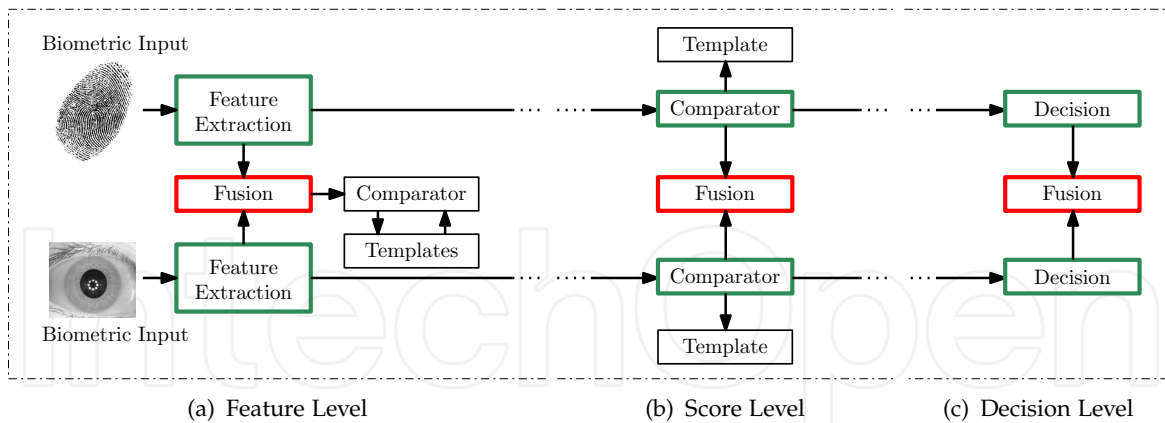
Biometric Input

Feature Extraction

Fusion

Comparator

Templates

Feature Extraction

Biometric Input

Template

Comparator

Fusion

Comparator

Template

Decision

Fusion

Decision

(a) Feature Level

(b) Score Level

(c) Decision Level